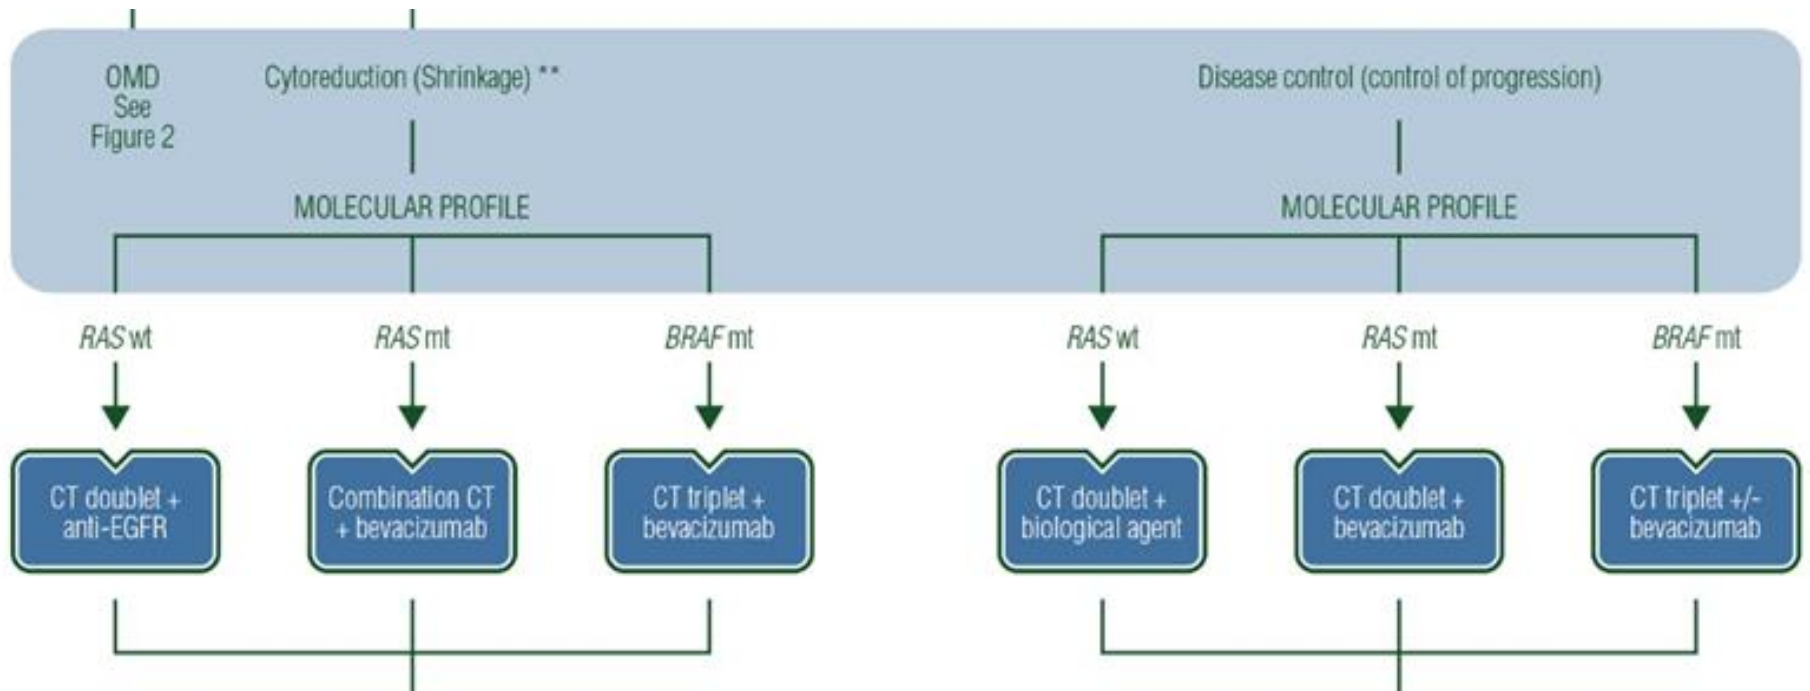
OMD
See
Figure 2

Cytoreduction (Shrinkage) **

MOLECULAR PROFILE

Disease control (control of progression)

MOLECULAR PROFILE

*RAS* wt

*RAS* mt

*BRAF* mt

*RAS* wt

*RAS* mt

*BRAF* mt

CT doublet + anti-EGFR

Combination CT + bevacizumab

CT triplet + bevacizumab

CT doublet + biological agent

CT doublet + bevacizumab

CT triplet +/- bevacizumab